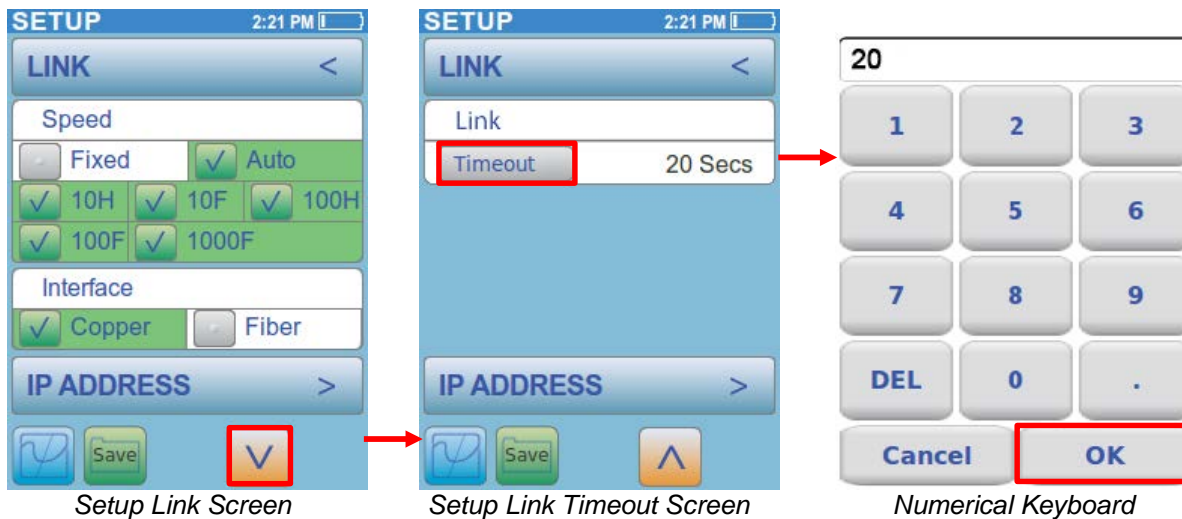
SETUP 2:21 PM

LINK <

Speed

Fixed Auto

10H 10F 100H

100F 1000F

Interface

Copper Fiber

IP ADDRESS >

Save

V

Setup Link Screen

SETUP 2:21 PM

LINK <

Link

Timeout 20 Secs

IP ADDRESS >

Save

Λ

Setup Link Timeout Screen

20

1 2 3

4 5 6

7 8 9

DEL 0 .

Cancel OK

Numerical Keyboard